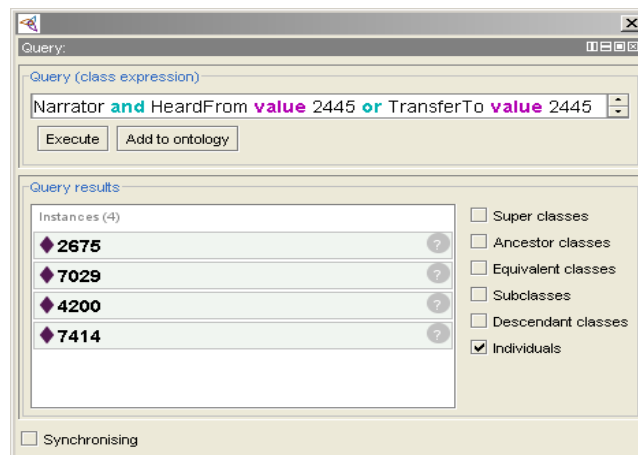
Query:

Query (class expression)

Narrator and HeardFrom value 2445 or TransferTo value 2445

Execute | Add to ontology

Query results

Instances (4)

2675

7029

4200

7414

Super classes

Ancestor classes

Equivalent classes

Subclasses

Descendant classes

Individuals

Synchronising